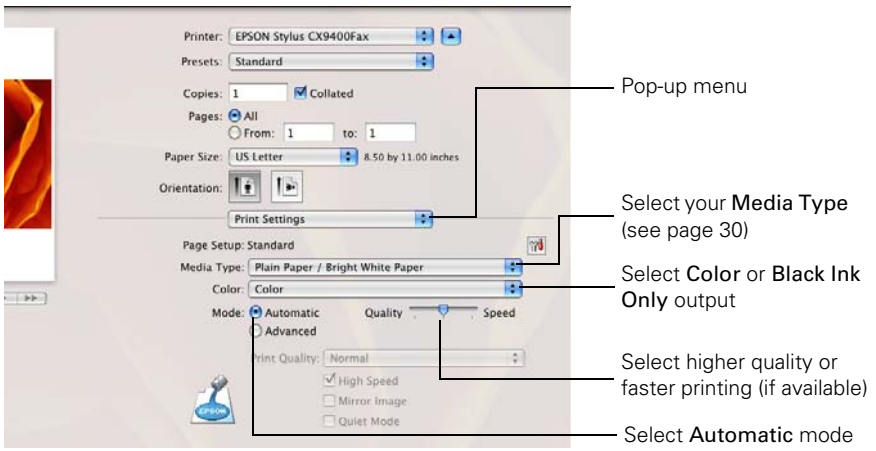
Printer: EPSON Stylus CX9400Fax

Presets: Standard

Copies: 1 Collated

Pages: All

From: 1 to: 1

Paper Size: US Letter 8.50 by 11.00 inches

Orientation:

Print Settings

Page Setup: Standard

Media Type: Plain Paper / Bright White Paper

Color: Color

Mode: Automatic Quality Speed

Advanced

Print Quality: Normal

High Speed

Mirror Image

Quiet Mode

EPSON

Pop-up menu

Select your Media Type (see page 30)

Select Color or Black Ink Only output

Select higher quality or faster printing (if available)

Select Automatic mode